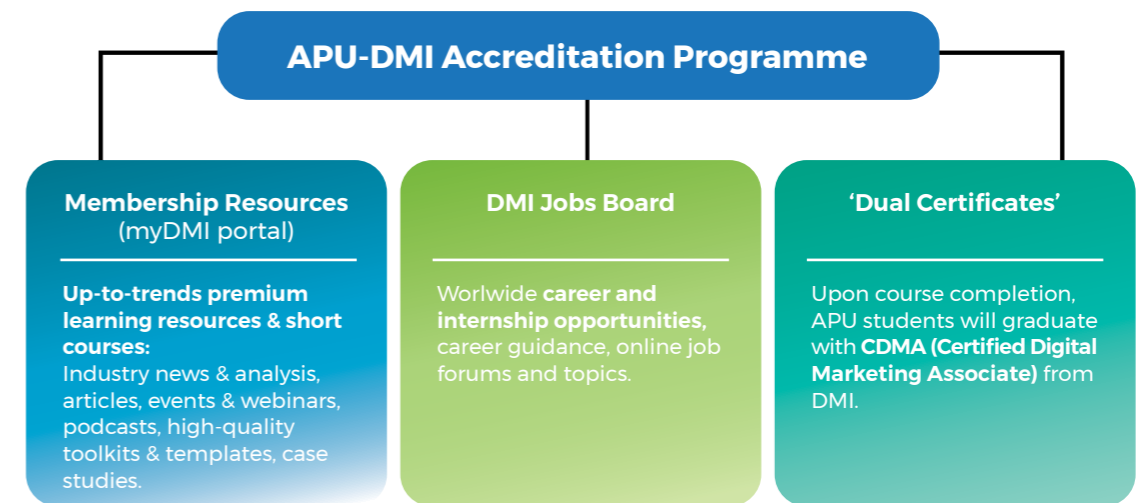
APU-DMI Accreditation Programme

Membership Resources
(myDMI portal)

Up-to-trends premium learning resources & short courses:
Industry news & analysis, articles, events & webinars, podcasts, high-quality toolkits & templates, case studies.

DMI Jobs Board

Worlwide career and internship opportunities, career guidance, online job forums and topics.

'Dual Certificates'

Upon course completion, APU students will graduate with CDMA (Certified Digital Marketing Associate) from DMI.